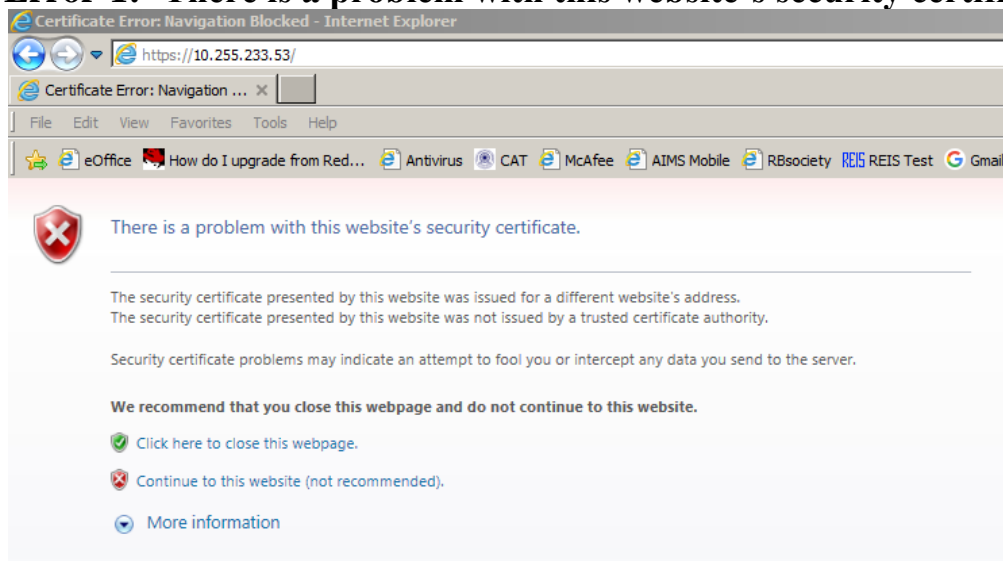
Error 1: There is a problem with this website's security certi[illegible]

Certificate Error: Navigation Blocked - Internet Explorer

https://10.255.233.53/

Certificate Error: Navigation ... ×

File Edit View Favorites Tools Help

eOffice How do I upgrade from Red... Antivirus CAT McAfee AIMS Mobile RBsociety REIS REIS Test Gmail

There is a problem with this website's security certificate.

The security certificate presented by this website was issued for a different website's address.
The security certificate presented by this website was not issued by a trusted certificate authority.

Security certificate problems may indicate an attempt to fool you or intercept any data you send to the server.

We recommend that you close this webpage and do not continue to this website.

Click here to close this webpage.

Continue to this website (not recommended).

More information